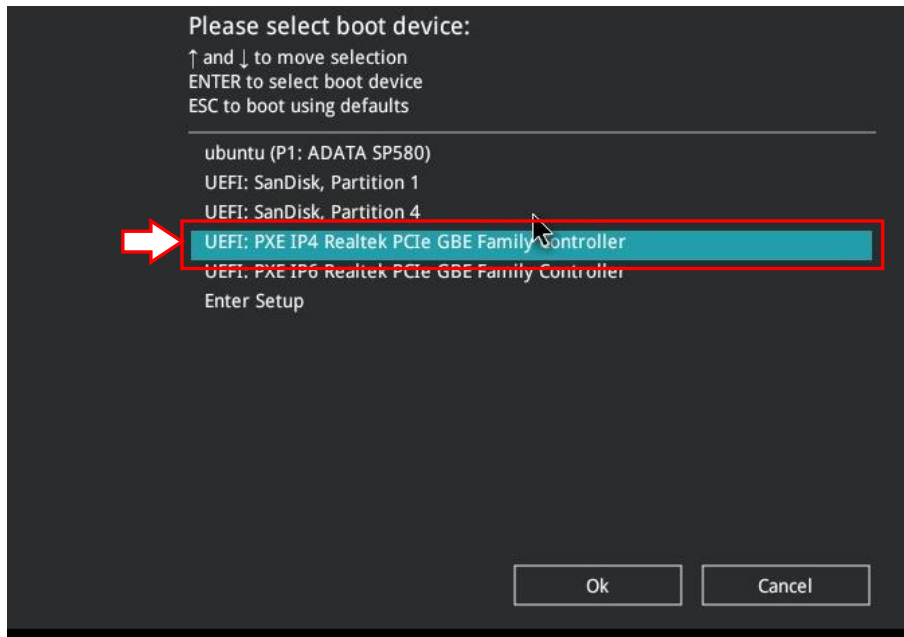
Please select boot device:
↑ and ↓ to move selection
ENTER to select boot device
ESC to boot using defaults

ubuntu (P1: ADATA SP580)
UEFI: SanDisk, Partition 1
UEFI: SanDisk, Partition 4
UEFI: PXE IP4 Realtek PCIe GBE Family Controller
UEFI: PXE IP6 Realtek PCIe GBE Family Controller
Enter Setup

Ok
Cancel